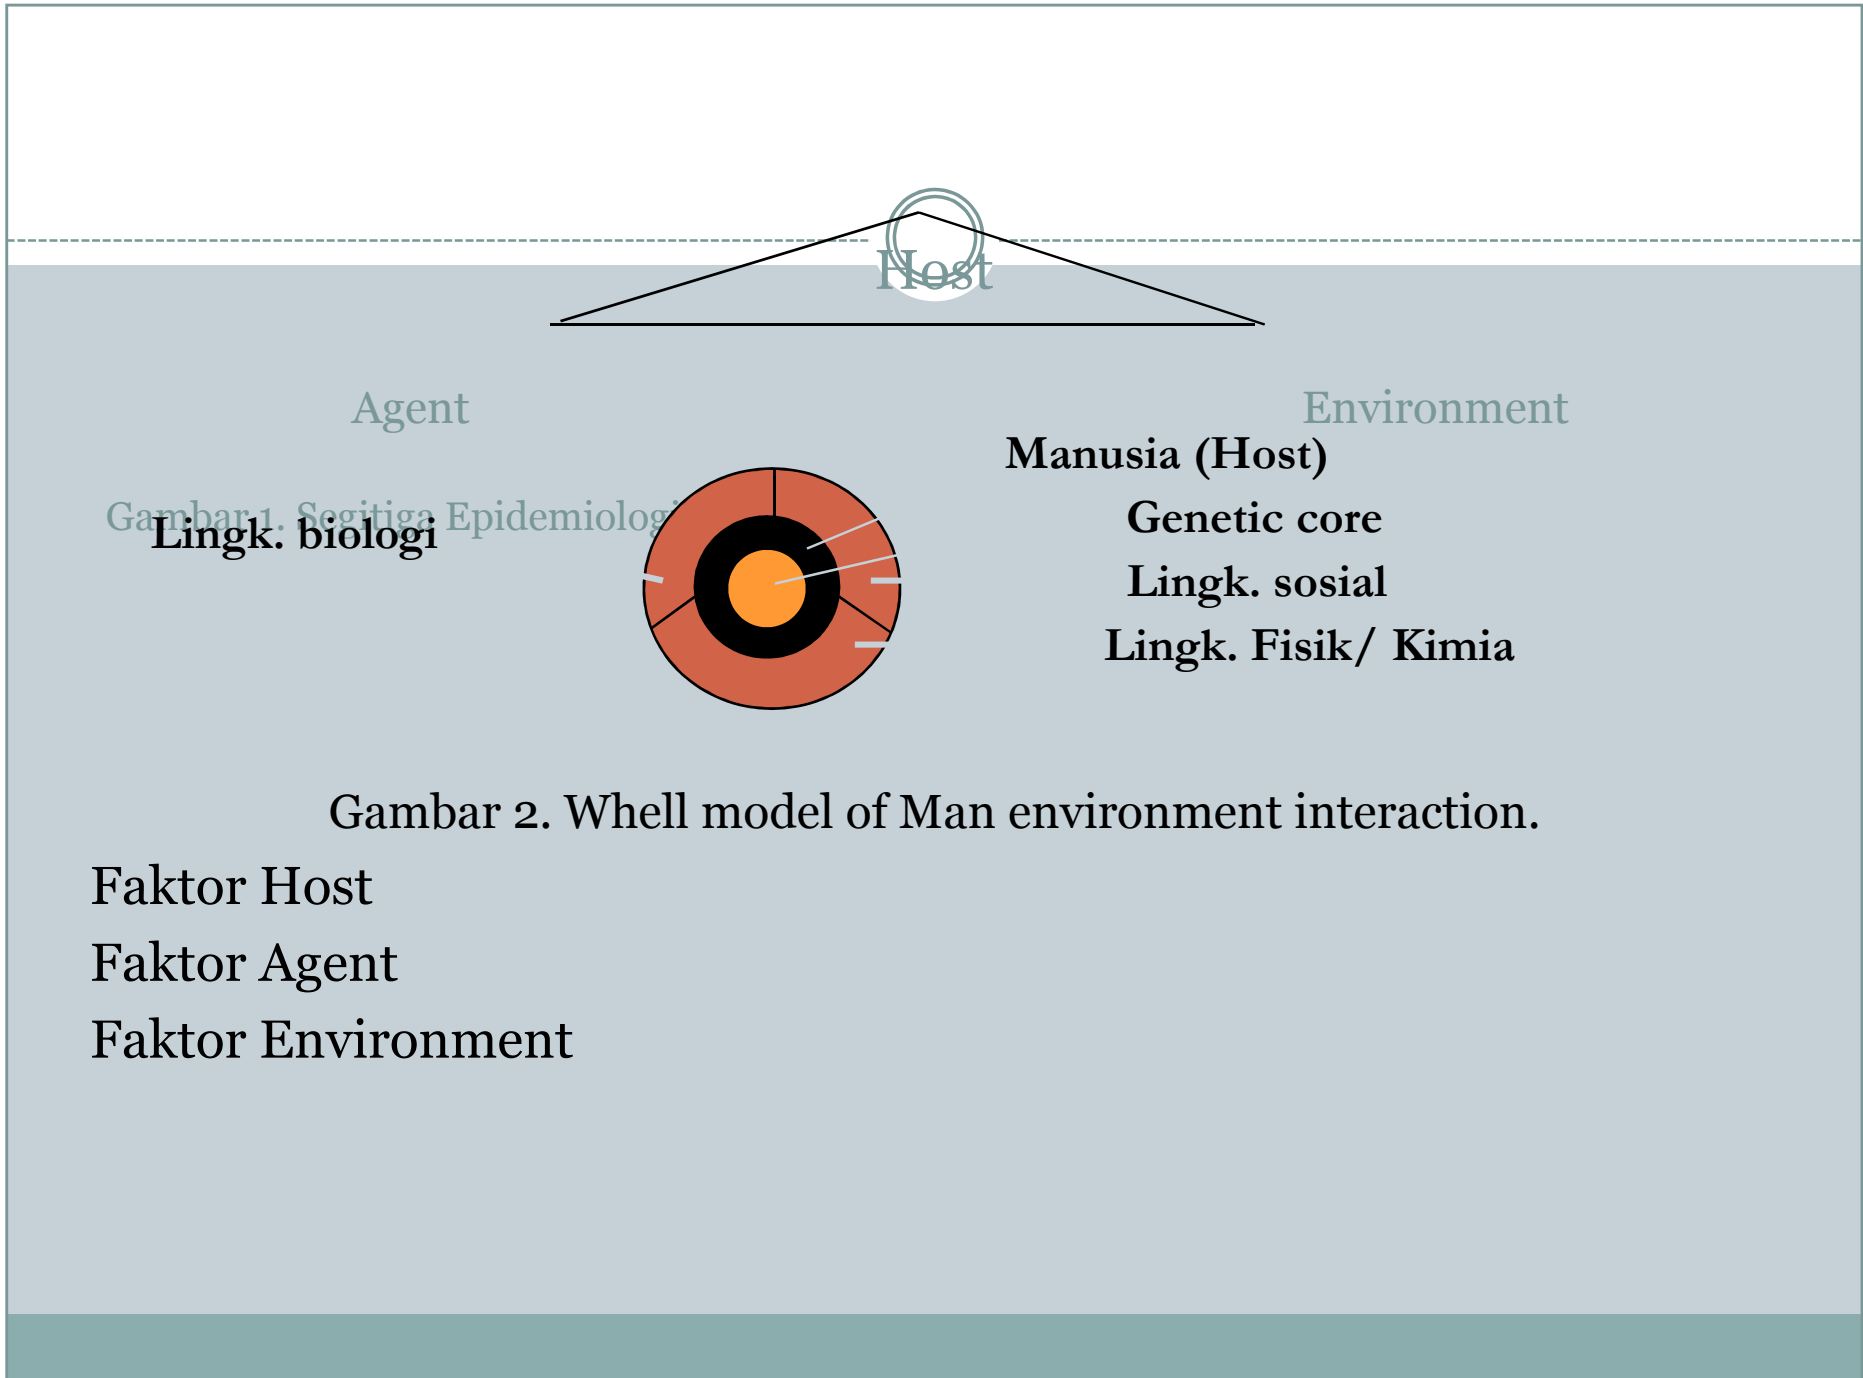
Host

Agent

Environment

Gambar 1. Segitiga Epidemiologi

Lingk. biologi

Manusia (Host)

Genetic core

Lingk. sosial

Lingk. Fisik/ Kimia

Gambar 2. Whell model of Man environment interaction.

Faktor Host

Faktor Agent

Faktor Environment